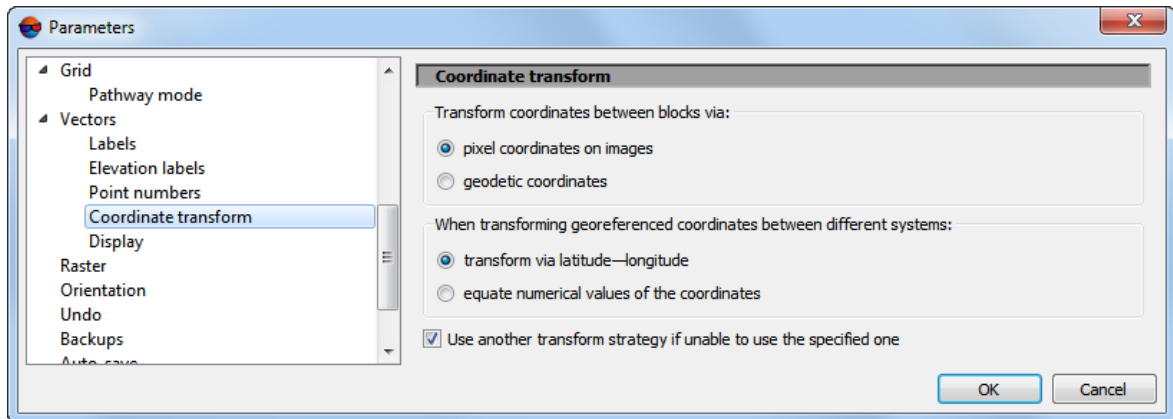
Parameters

Grid
Pathway mode
Vectors
Labels
Elevation labels
Point numbers
Coordinate transform
Display
Raster
Orientation
Undo
Backups
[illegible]

Coordinate transform

Transform coordinates between blocks via:
pixel coordinates on images
geodetic coordinates

When transforming georeferenced coordinates between different systems:
transform via latitude—longitude
equate numerical values of the coordinates

Use another transform strategy if unable to use the specified one

OK
Cancel